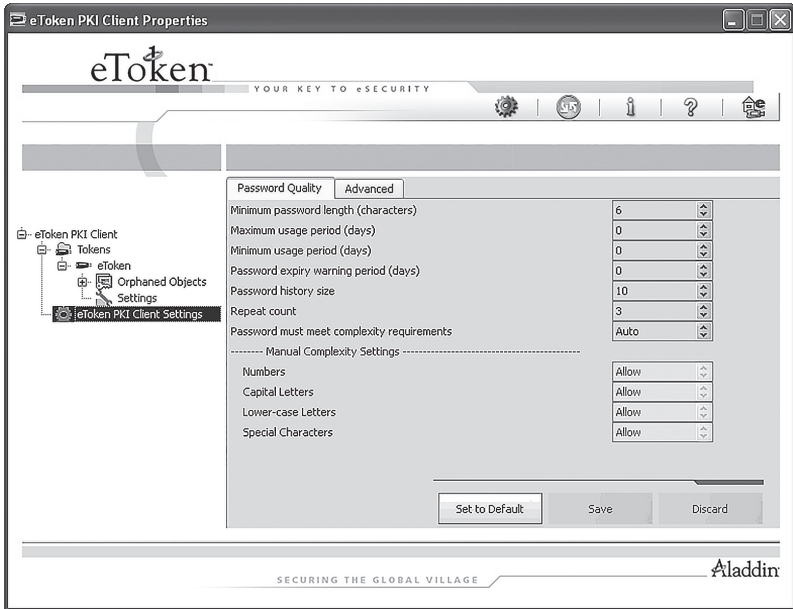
eToken PKI Client Properties

eToken

YOUR KEY TO eSECURITY

eToken PKI Client
Tokens
eToken
Orphaned Objects
Settings
eToken PKI Client Settings

Password Quality | Advanced

| | |
|---|---|
| Minimum password length (characters) | 6 |
| Maximum usage period (days) | 0 |
| Minimum usage period (days) | 0 |
| Password expiry warning period (days) | 0 |
| Password history size | 10 |
| Repeat count | 3 |
| Password must meet complexity requirements | Auto |

-------- Manual Complexity Settings --------------------------------------------

| | |
|---|---|
| Numbers | Allow |
| Capital Letters | Allow |
| Lower-case Letters | Allow |
| Special Characters | Allow |

Set to Default | Save | Discard

SECURING THE GLOBAL VILLAGE

Aladdin